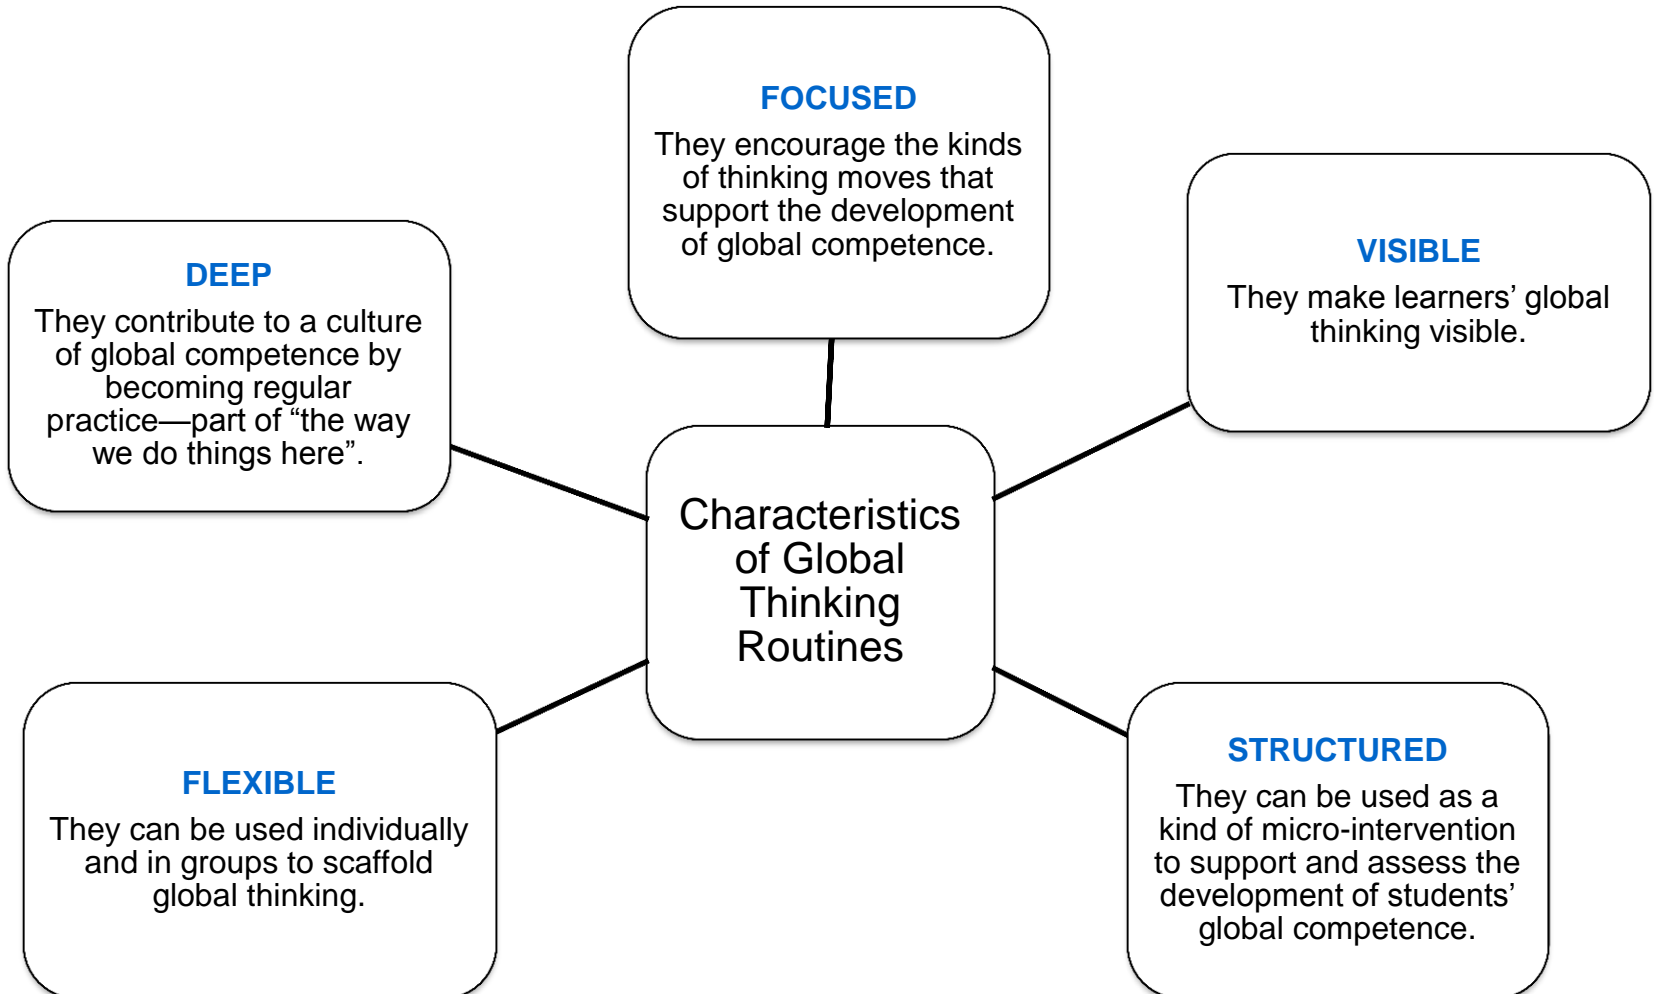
FOCUSED
They encourage the kinds of thinking moves that support the development of global competence.

DEEP
They contribute to a culture of global competence by becoming regular practice—part of "the way we do things here".

VISIBLE
They make learners' global thinking visible.

Characteristics of Global Thinking Routines

FLEXIBLE
They can be used individually and in groups to scaffold global thinking.

STRUCTURED
They can be used as a kind of micro-intervention to support and assess the development of students' global competence.